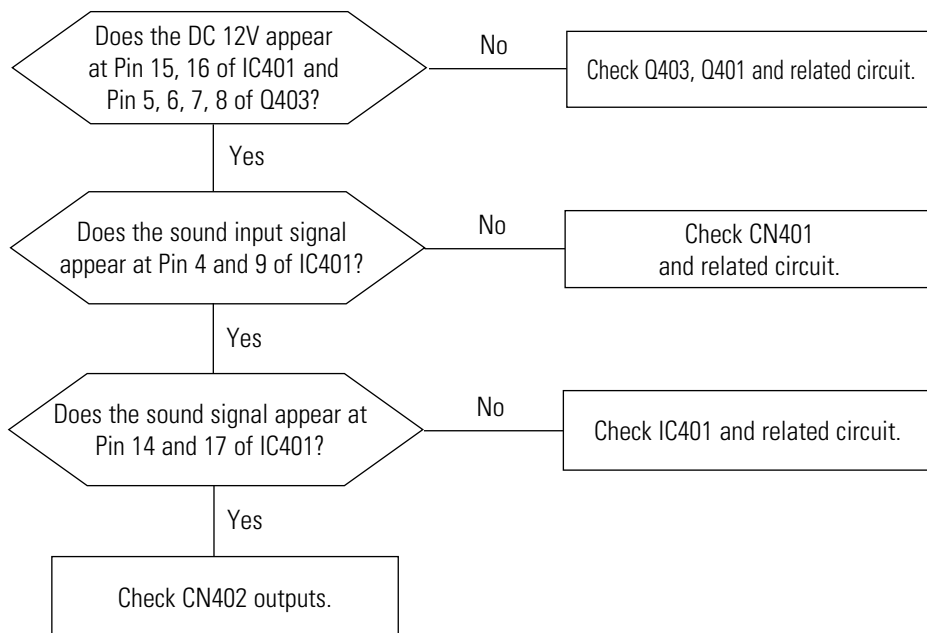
Does the DC 12V appear at Pin 15, 16 of IC401 and Pin 5, 6, 7, 8 of Q403?

No

Check Q403, Q401 and related circuit.

Yes

Does the sound input signal appear at Pin 4 and 9 of IC401?

No

Check CN401 and related circuit.

Yes

Does the sound signal appear at Pin 14 and 17 of IC401?

No

Check IC401 and related circuit.

Yes

Check CN402 outputs.